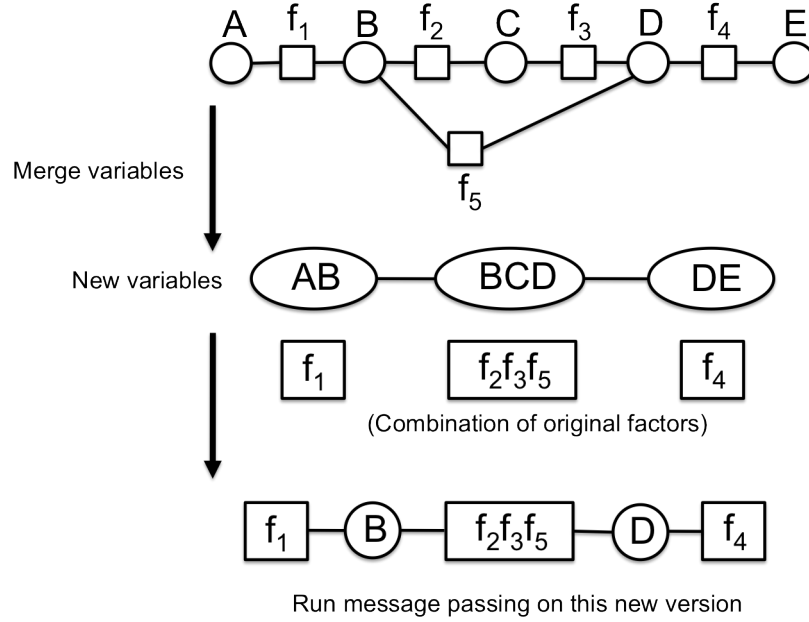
A $f_1$ B $f_2$ C $f_3$ D $f_4$ E

$f_5$

Merge variables

New variables AB BCD DE

$f_1$ $f_2f_3f_5$ $f_4$

(Combination of original factors)

$f_1$ B $f_2f_3f_5$ D $f_4$

Run message passing on this new version